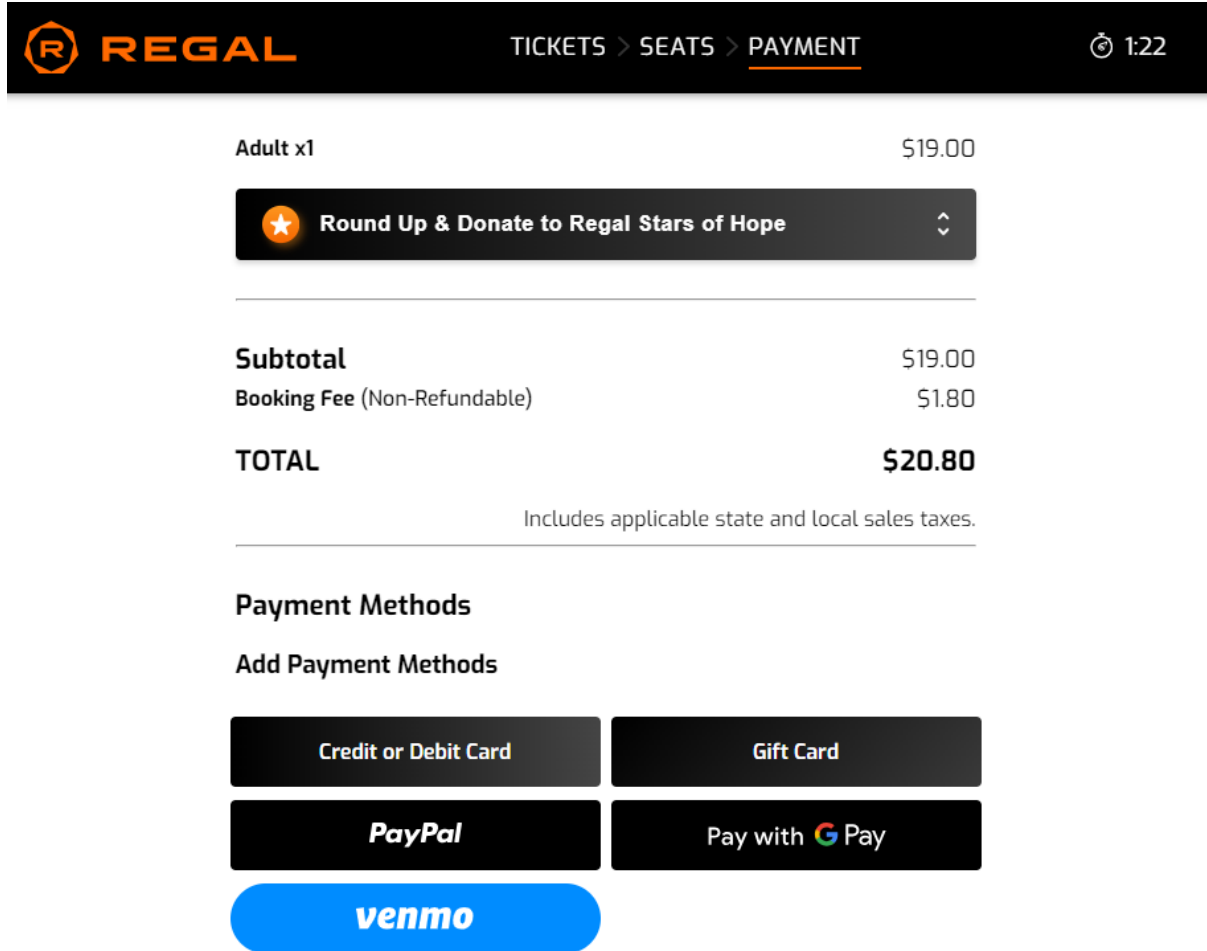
R REGAL

TICKETS > SEATS > PAYMENT

1:22

Adult x1 $19.00

Round Up & Donate to Regal Stars of Hope

Subtotal $19.00
Booking Fee (Non-Refundable) $1.80

TOTAL $20.80

Includes applicable state and local sales taxes.

Payment Methods

Add Payment Methods

Credit or Debit Card

Gift Card

PayPal

Pay with G Pay

venmo